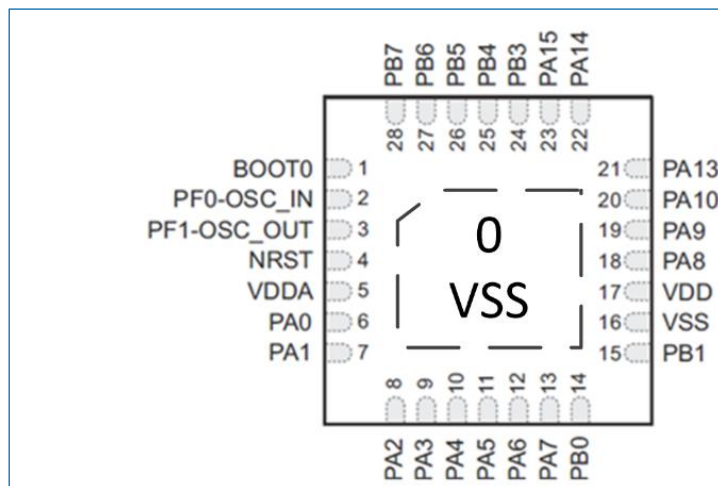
PB7 PB6 PB5 PB4 PB3 PA15 PA14
28 27 26 25 24 23 22

BOOT0 1
PF0-OSC_IN 2
PF1-OSC_OUT 3
NRST 4
VDDA 5
PA0 6
PA1 7

0
VSS

21 PA13
20 PA10
19 PA9
18 PA8
17 VDD
16 VSS
15 PB1

8 9 10 11 12 13 14
PA2 PA3 PA4 PA5 PA6 PA7 PB0